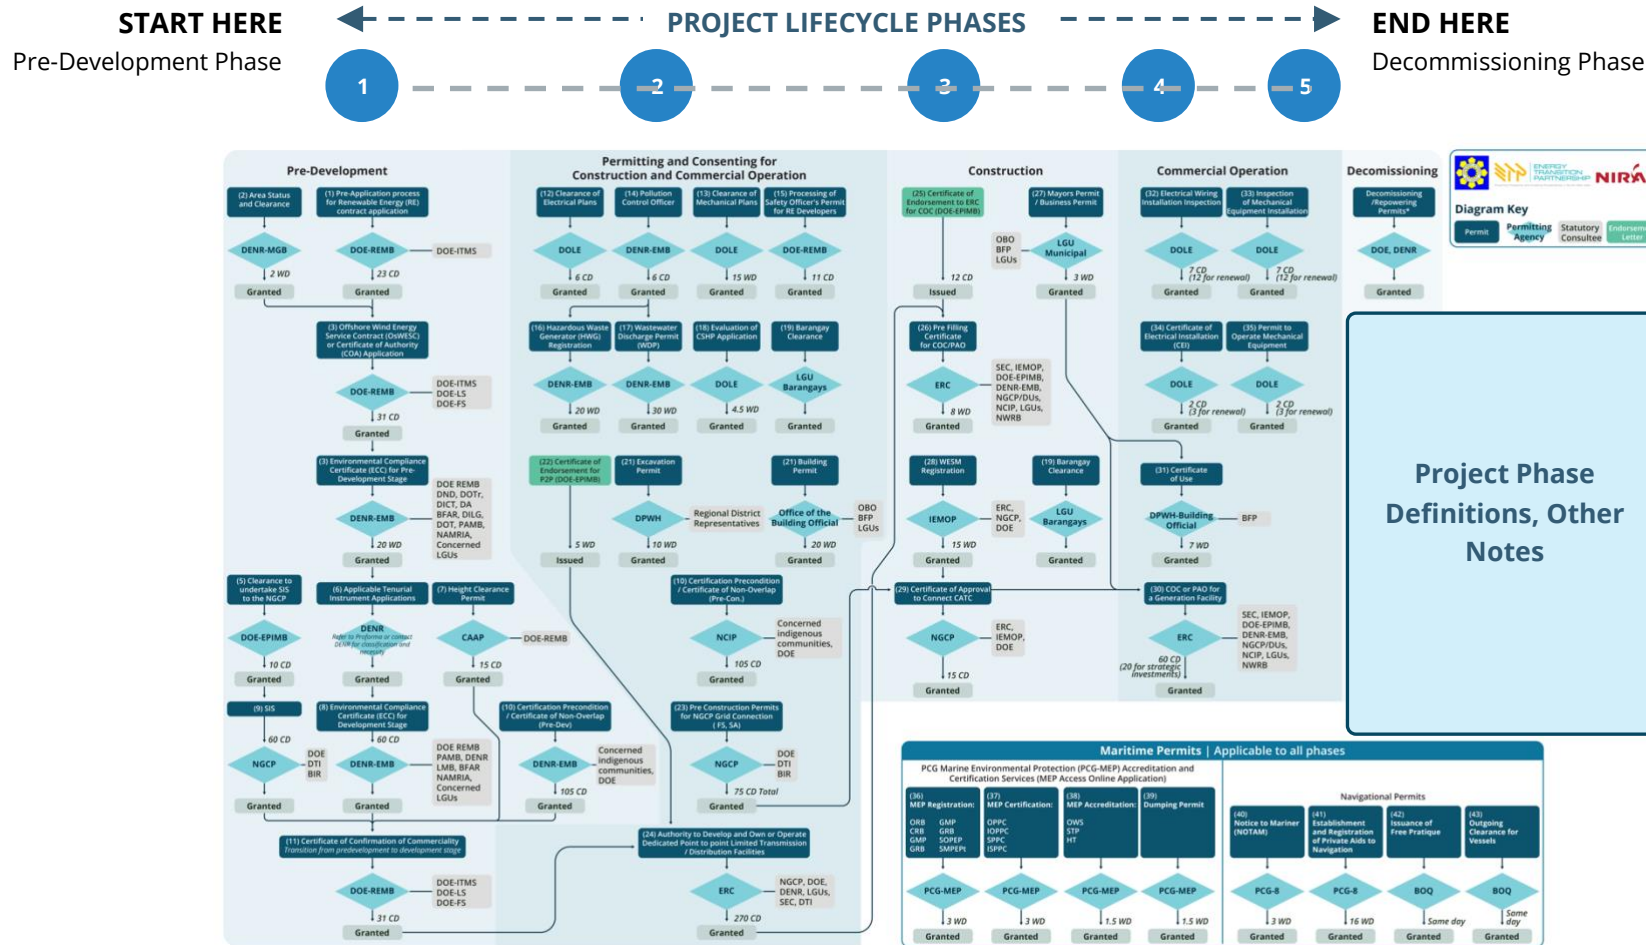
START HERE
Pre-Development Phase

PROJECT LIFECYCLE PHASES

END HERE
Decommissioning Phase

1
2
3
4
5

Pre-Development

(2) Area Status and Clearance
DENR-MGB
2 WD
Granted

(1) Pre-Application process for Renewable Energy (RE) contract application
DOE-REMB
DOE-ITMS
23 CD
Granted

(3) Offshore Wind Energy Service Contract (OSWESC) or Certificate of Authority (COA) Application
DOE-REMB
DOE-ITMS
DOE-LS
DOE-FS
31 CD
Granted

(3) Environmental Compliance Certificate (ECC) for Pre-Development Stage
DENR-EMB
DOE REMB
DND, DOTr, DICT, DA
BFAR, DILG, DOT, PAMB, NAMRIA, Concerned LGUs
20 WD
Granted

(5) Clearance to undertake SIS to the NGCP
DOE-EPIMB
10 CD
Granted

(6) Applicable Tenurial Instrument Applications
DENR
Refer to Proforma or contact DENR for classification and necessity
Granted

(7) Height Clearance Permit
CAAP
DOE-REMB
15 CD
Granted

(9) SIS
NGCP
DOE
DTI
BIR
60 CD
Granted

(8) Environmental Compliance Certificate (ECC) for Development Stage
DENR-EMB
DOE REMB
PAMB, DENR LMB, BFAR NAMRIA, Concerned LGUs
60 CD
Granted

(11) Certificate of Confirmation of Commerciality
Transition from predevelopment to development stage
DOE-REMB
DOE-ITMS
DOE-LS
DOE-FS
31 CD
Granted

Permitting and Consenting for Construction and Commercial Operation

(12) Clearance of Electrical Plans
DOLE
6 CD
Granted

(14) Pollution Control Officer
DENR-EMB
6 CD
Granted

(13) Clearance of Mechanical Plans
DOLE
15 WD
Granted

(15) Processing of Safety Officer's Permit for RE Developers
DOE-REMB
11 CD
Granted

(16) Hazardous Waste Generator (HWG) Registration
DENR-EMB
20 WD
Granted

(17) Wastewater Discharge Permit (WDP)
DENR-EMB
30 WD
Granted

(18) Evaluation of CSHP Application
DOLE
4.5 WD
Granted

(19) Barangay Clearance
LGU Barangays
Granted

(22) Certificate of Endorsement for P2P (DOE-EPIMB)
5 WD
Issued

(21) Excavation Permit
DPWH
Regional District Representatives
10 WD
Granted

(21) Building Permit
Office of the Building Official
OBO
BFP
LGUs
20 WD
Granted

(10) Certification Precondition / Certificate of Non-Overlap (Pre-Con.)
NCIP
Concerned indigenous communities, DOE
105 CD
Granted

(10) Certification Precondition / Certificate of Non-Overlap (Pre-Dev)
DENR-EMB
Concerned indigenous communities, DOE
105 CD
Granted

(23) Pre Construction Permits for NGCP Grid Connection (FS, SA)
NGCP
DOE
DTI
BIR
75 CD Total
Granted

(24) Authority to Develop and Own or Operate Dedicated Point to point Limited Transmission / Distribution Facilities
ERC
NGCP, DOE, DENR, LGUs, SEC, DTI
270 CD
Granted

Construction

(25) Certificate of Endorsement to ERC for COC (DOE-EPIMB)
12 CD
Issued

(27) Mayors Permit / Business Permit
LGU Municipal
OBO
BFP
LGUs
3 WD
Granted

(26) Pre Filling Certificate for COC/PAO
ERC
SEC, IEMOP, DOE-EPIMB, DENR-EMB, NGCP/DUs, NCIP, LGUs, NWRB
8 WD
Granted

(28) WESM Registration
IEMOP
ERC, NGCP, DOE
15 WD
Granted

(19) Barangay Clearance
LGU Barangays
Granted

(29) Certificate of Approval to Connect CATC
NGCP
ERC, IEMOP, DOE
15 CD
Granted

Commercial Operation

(32) Electrical Wiring Installation Inspection
DOLE
7 CD
(12 for renewal)
Granted

(33) Inspection of Mechanical Equipment Installation
DOLE
7 CD
(12 for renewal)
Granted

(34) Certificate of Electrical Installation (CEI)
DOLE
2 CD
(3 for renewal)
Granted

(35) Permit to Operate Mechanical Equipment
DOLE
2 CD
(3 for renewal)
Granted

(31) Certificate of Use
DPWH-Building Official
BFP
7 WD
Granted

(30) COC or PAO for a Generation Facility
ERC
SEC, IEMOP, DOE-EPIMB, DENR-EMB, NGCP/DUs, NCIP, LGUs, NWRB
60 CD
(20 for strategic investments)
Granted

Decomissioning

Decommissioning /Repowering Permits*
DOE, DENR
Granted

ENERGY TRANSITION PARTNERSHIP
NIRA

Diagram Key
Permit
Permitting Agency
Statutory Consultee
Endorsement Letter

Project Phase Definitions, Other Notes

Maritime Permits | Applicable to all phases

PCG Marine Environmental Protection (PCG-MEP) Accreditation and Certification Services (MEP Access Online Application)

(36) MEP Registration:
ORB GMP
CRB GRB
GMP SOPEP
GRB SMPEPI
PCG-MEP
3 WD
Granted

(37) MEP Certification:
OPPC
IOPPC
SPPC
ISPPC
PCG-MEP
3 WD
Granted

(38) MEP Accreditation:
OWS
STP
HT
PCG-MEP
1.5 WD
Granted

(39) Dumping Permit
PCG-MEP
1.5 WD
Granted

Navigational Permits

(40) Notice to Mariner (NOTAM)
PCG-8
3 WD
Granted

(41) Establishment and Registration of Private Aids to Navigation
PCG-8
16 WD
Granted

(42) Issuance of Free Pratique
BOQ
Same day
Granted

(43) Outgoing Clearance for Vessels
BOQ
Some day
Granted